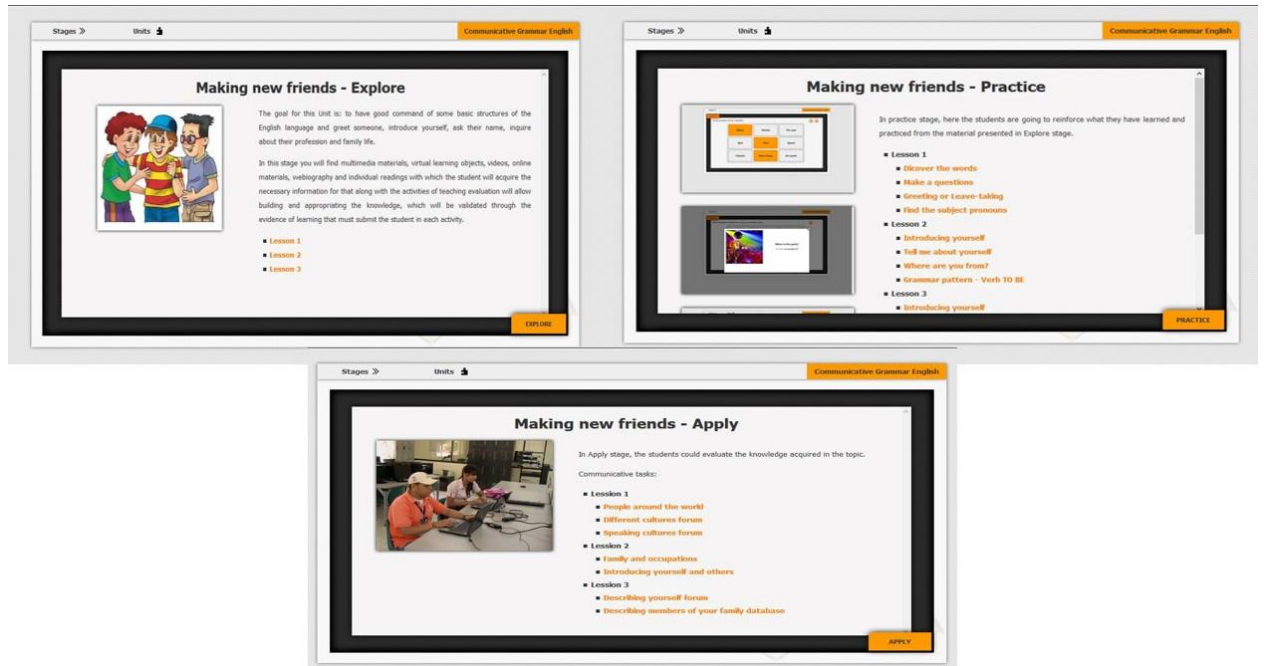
Stages ≫ Units

Communicative Grammar English

Making new friends - Explore

The goal for this Unit is: to have good command of some basic structures of the English language and greet someone, introduce yourself, ask their name, inquire about their profession and family life.

In this stage you will find multimedia materials, virtual learning objects, videos, online materials, webiography and individual readings with which the student will acquire the necessary information for that along with the activities of teaching evaluation will allow building and appropriating the knowledge, which will be validated through the evidence of learning that must submit the student in each activity.

- Lesson 1
- Lesson 2
- Lesson 3

EXPLORE

Stages ≫ Units

Communicative Grammar English

Making new friends - Practice

In practice stage, here the students are going to reinforce what they have learned and practiced from the material presented in Explore stage.

- Lesson 1
  - Dicover the words
  - Make a questions
  - Greeting or Leave-taking
  - Find the subject pronouns
- Lesson 2
  - Introducing yourself
  - Tell me about yourself
  - Where are you from?
  - Grammar pattern - Verb TO BE
- Lesson 3
  - Introducing yourself

PRACTICE

Stages ≫ Units

Communicative Grammar English

Making new friends - Apply

In Apply stage, the students could evaluate the knowledge acquired in the topic.

Communicative tasks:

- Lesson 1
  - People around the world
  - Different cultures forum
  - Speaking cultures forum
- Lesson 2
  - Family and occupations
  - Introducing yourself and others
- Lesson 3
  - Describing yourself forum
  - Describing members of your family database

APPLY